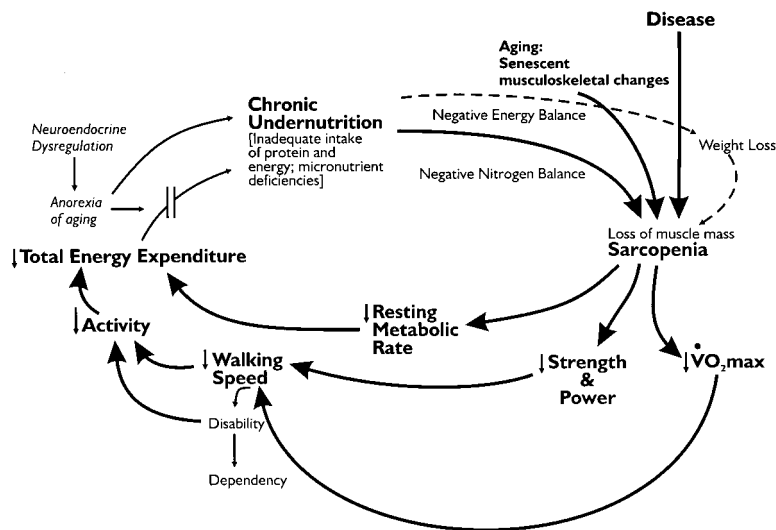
Disease

Aging:
Senescent
musculoskeletal changes

Chronic
Undernutrition
[Inadequate intake of protein and energy; micronutrient deficiencies]

Neuroendocrine
Dysregulation

Anorexia
of aging

Negative Energy Balance

Negative Nitrogen Balance

Weight Loss

Loss of muscle mass
Sarcopenia

↓Total Energy Expenditure

↓Resting
Metabolic
Rate

↓Activity

↓Walking
Speed

↓Strength
&
Power

$\downarrow\dot{V}O_2max$

Disability

Dependency